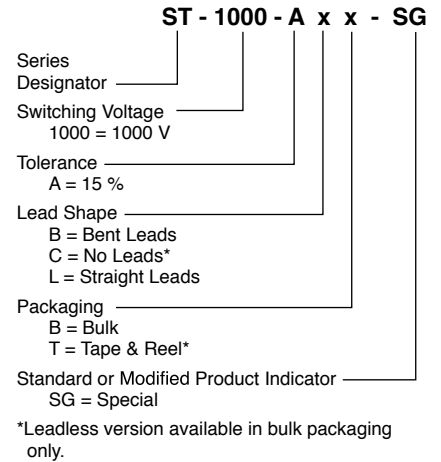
ST - 1000 - A x x - SG

Series Designator

Switching Voltage
1000 = 1000 V

Tolerance
A = 15 %

Lead Shape
B = Bent Leads
C = No Leads*
L = Straight Leads

Packaging
B = Bulk
T = Tape & Reel*

Standard or Modified Product Indicator
SG = Special

*Leadless version available in bulk packaging only.